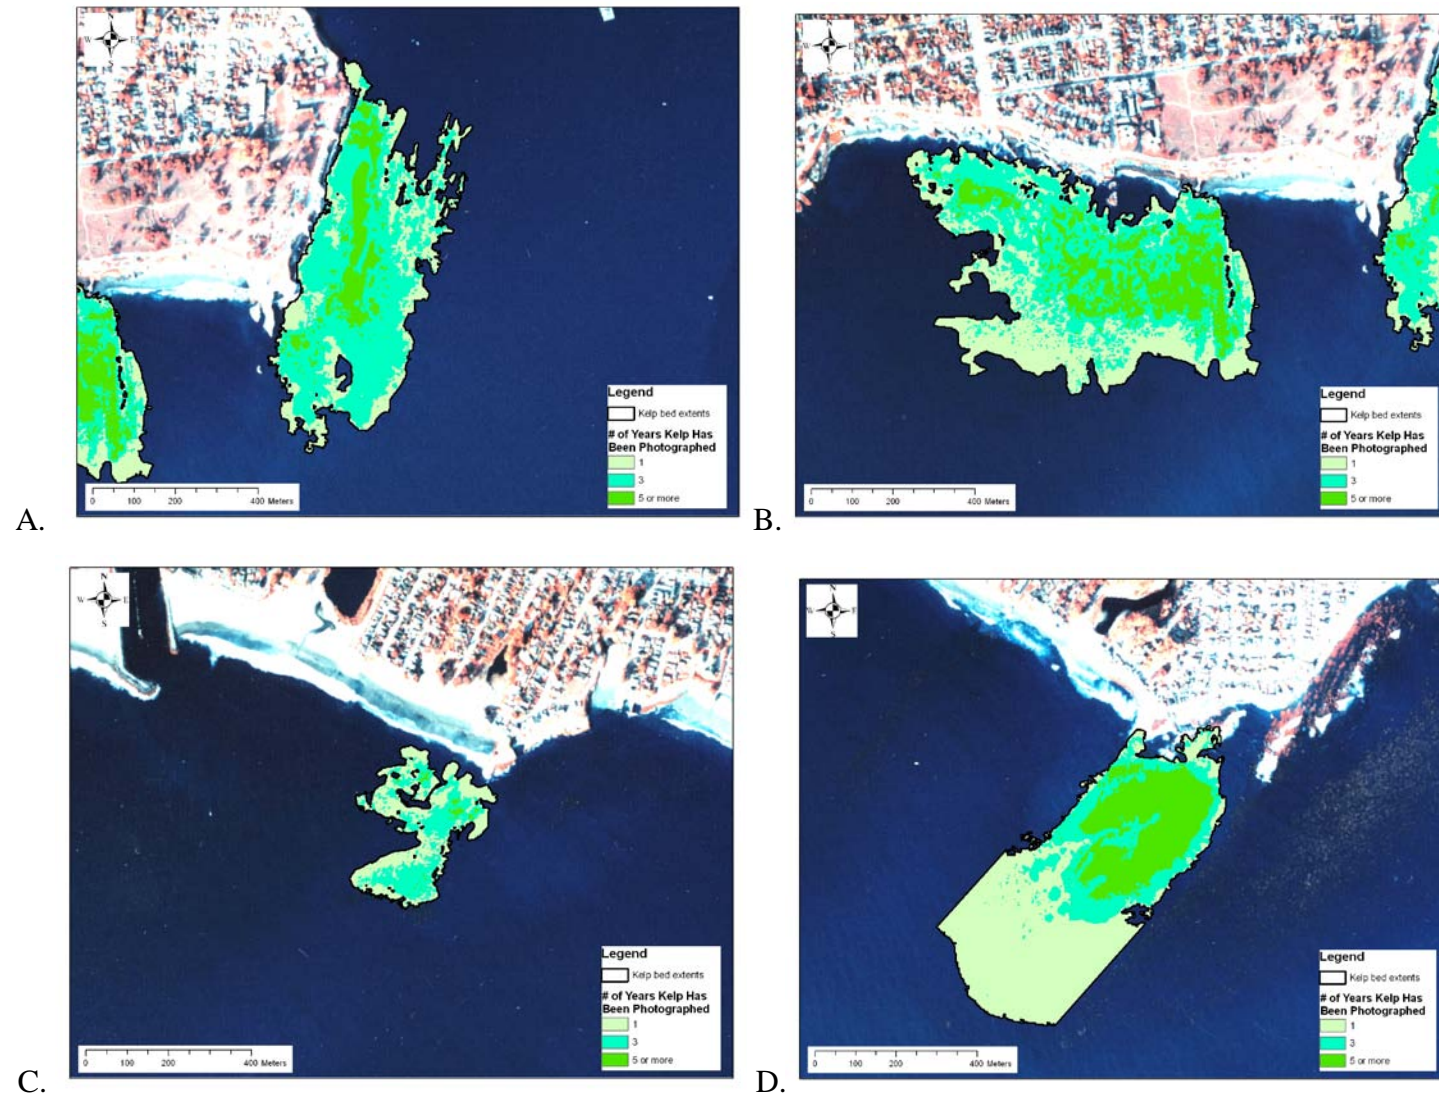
N
W E
S

Legend
Kelp bed extents
# of Years Kelp Has Been Photographed
1
3
5 or more

0 100 200 400 Meters

A.

N
W E
S

Legend
Kelp bed extents
# of Years Kelp Has Been Photographed
1
3
5 or more

0 100 200 400 Meters

B.

N
W E
S

Legend
Kelp bed extents
# of Years Kelp Has Been Photographed
1
3
5 or more

0 100 200 400 Meters

C.

N
W E
S

Legend
Kelp bed extents
# of Years Kelp Has Been Photographed
1
3
5 or more

0 100 200 400 Meters

D.